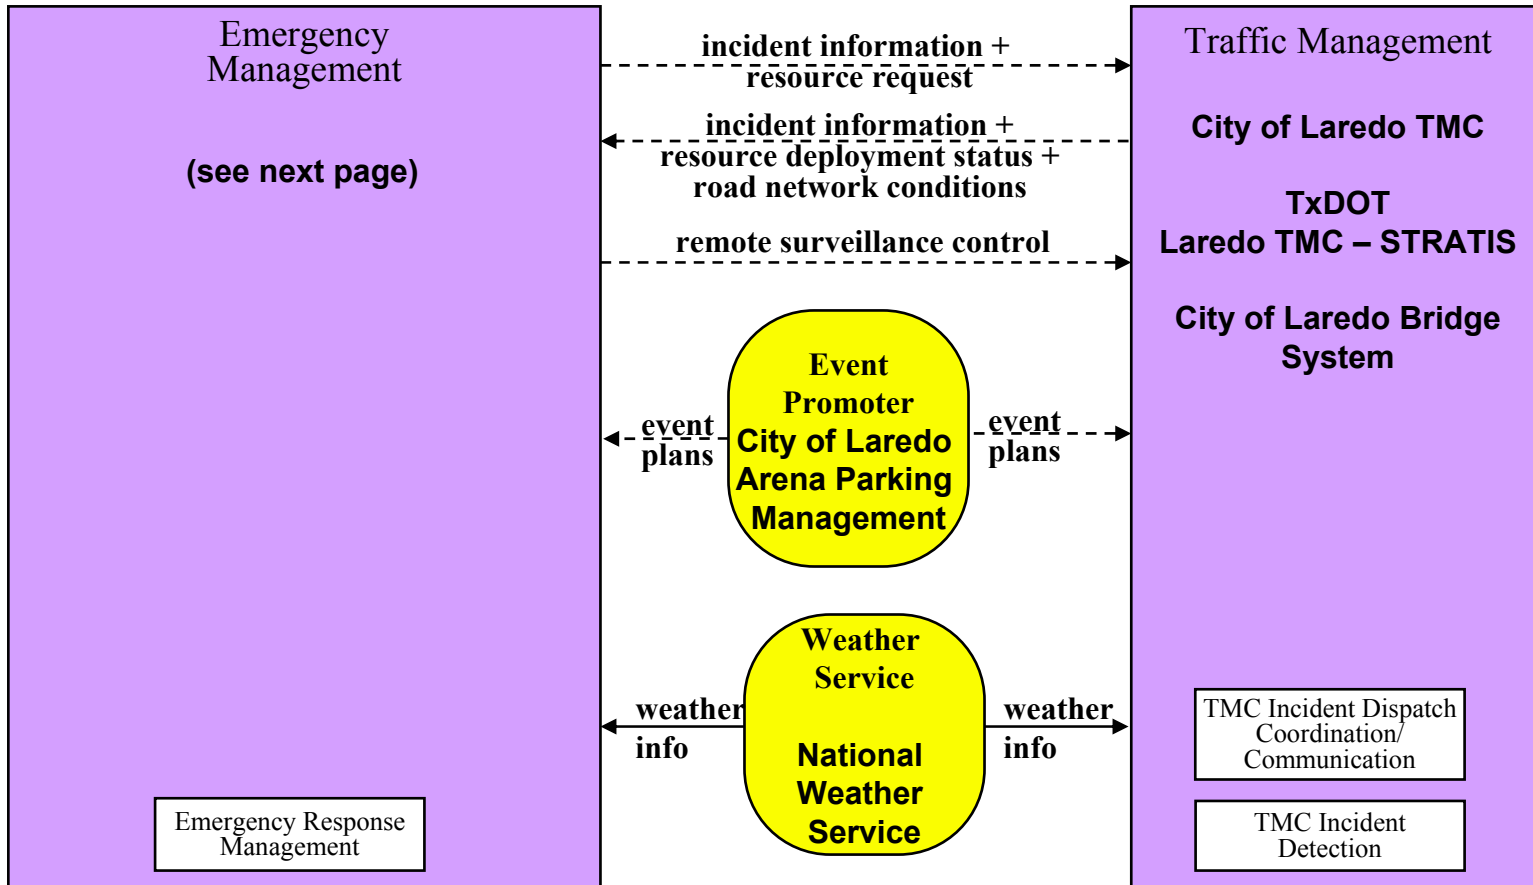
Emergency Management

(see next page)

incident information + resource request

incident information + resource deployment status + road network conditions

remote surveillance control

Traffic Management

City of Laredo TMC

TxDOT
Laredo TMC – STRATIS

City of Laredo Bridge System

event plans

Event Promoter
City of Laredo Arena Parking Management

event plans

weather info

Weather Service

National Weather Service

weather info

TMC Incident Dispatch Coordination/ Communication

TMC Incident Detection

Emergency Response Management